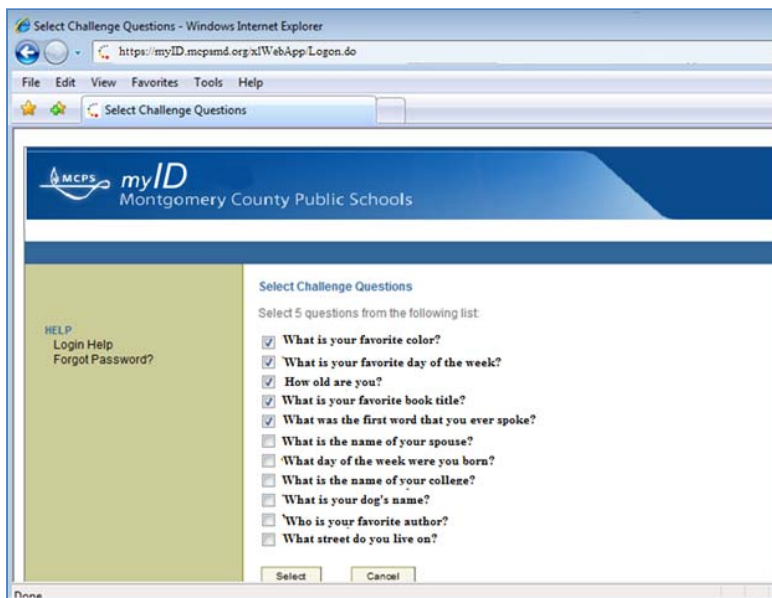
Select Challenge Questions - Windows Internet Explorer

https://myID.mcpsmd.org/xlWebApp/Logon.do

File Edit View Favorites Tools Help

Select Challenge Questions

MCPS myID
Montgomery County Public Schools

HELP
Login Help
Forgot Password?

Select Challenge Questions

Select 5 questions from the following list:

What is your favorite color?
What is your favorite day of the week?
How old are you?
What is your favorite book title?
What was the first word that you ever spoke?
What is the name of your spouse?
What day of the week were you born?
What is the name of your college?
What is your dog's name?
Who is your favorite author?
What street do you live on?

Select Cancel

Done